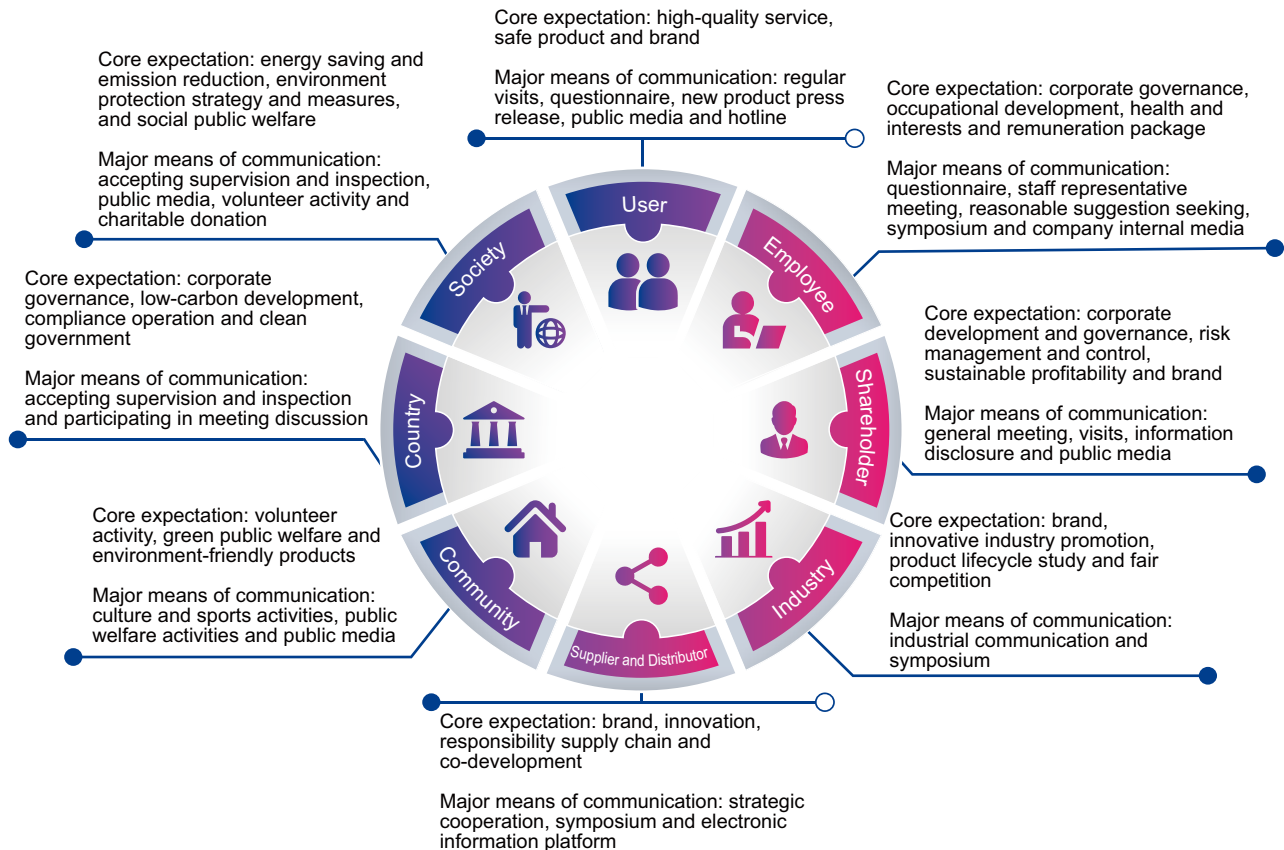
Core expectation: high-quality service, safe product and brand

Major means of communication: regular visits, questionnaire, new product press release, public media and hotline

Core expectation: energy saving and emission reduction, environment protection strategy and measures, and social public welfare

Major means of communication: accepting supervision and inspection, public media, volunteer activity and charitable donation

Core expectation: corporate governance, occupational development, health and interests and remuneration package

Major means of communication: questionnaire, staff representative meeting, reasonable suggestion seeking, symposium and company internal media

Core expectation: corporate governance, low-carbon development, compliance operation and clean government

Major means of communication: accepting supervision and inspection and participating in meeting discussion

Core expectation: corporate development and governance, risk management and control, sustainable profitability and brand

Major means of communication: general meeting, visits, information disclosure and public media

User

Employee

Society

Country

Shareholder

Community

Supplier and Distributor

Industry

Core expectation: volunteer activity, green public welfare and environment-friendly products

Major means of communication: culture and sports activities, public welfare activities and public media

Core expectation: brand, innovative industry promotion, product lifecycle study and fair competition

Major means of communication: industrial communication and symposium

Core expectation: brand, innovation, responsibility supply chain and co-development

Major means of communication: strategic cooperation, symposium and electronic information platform